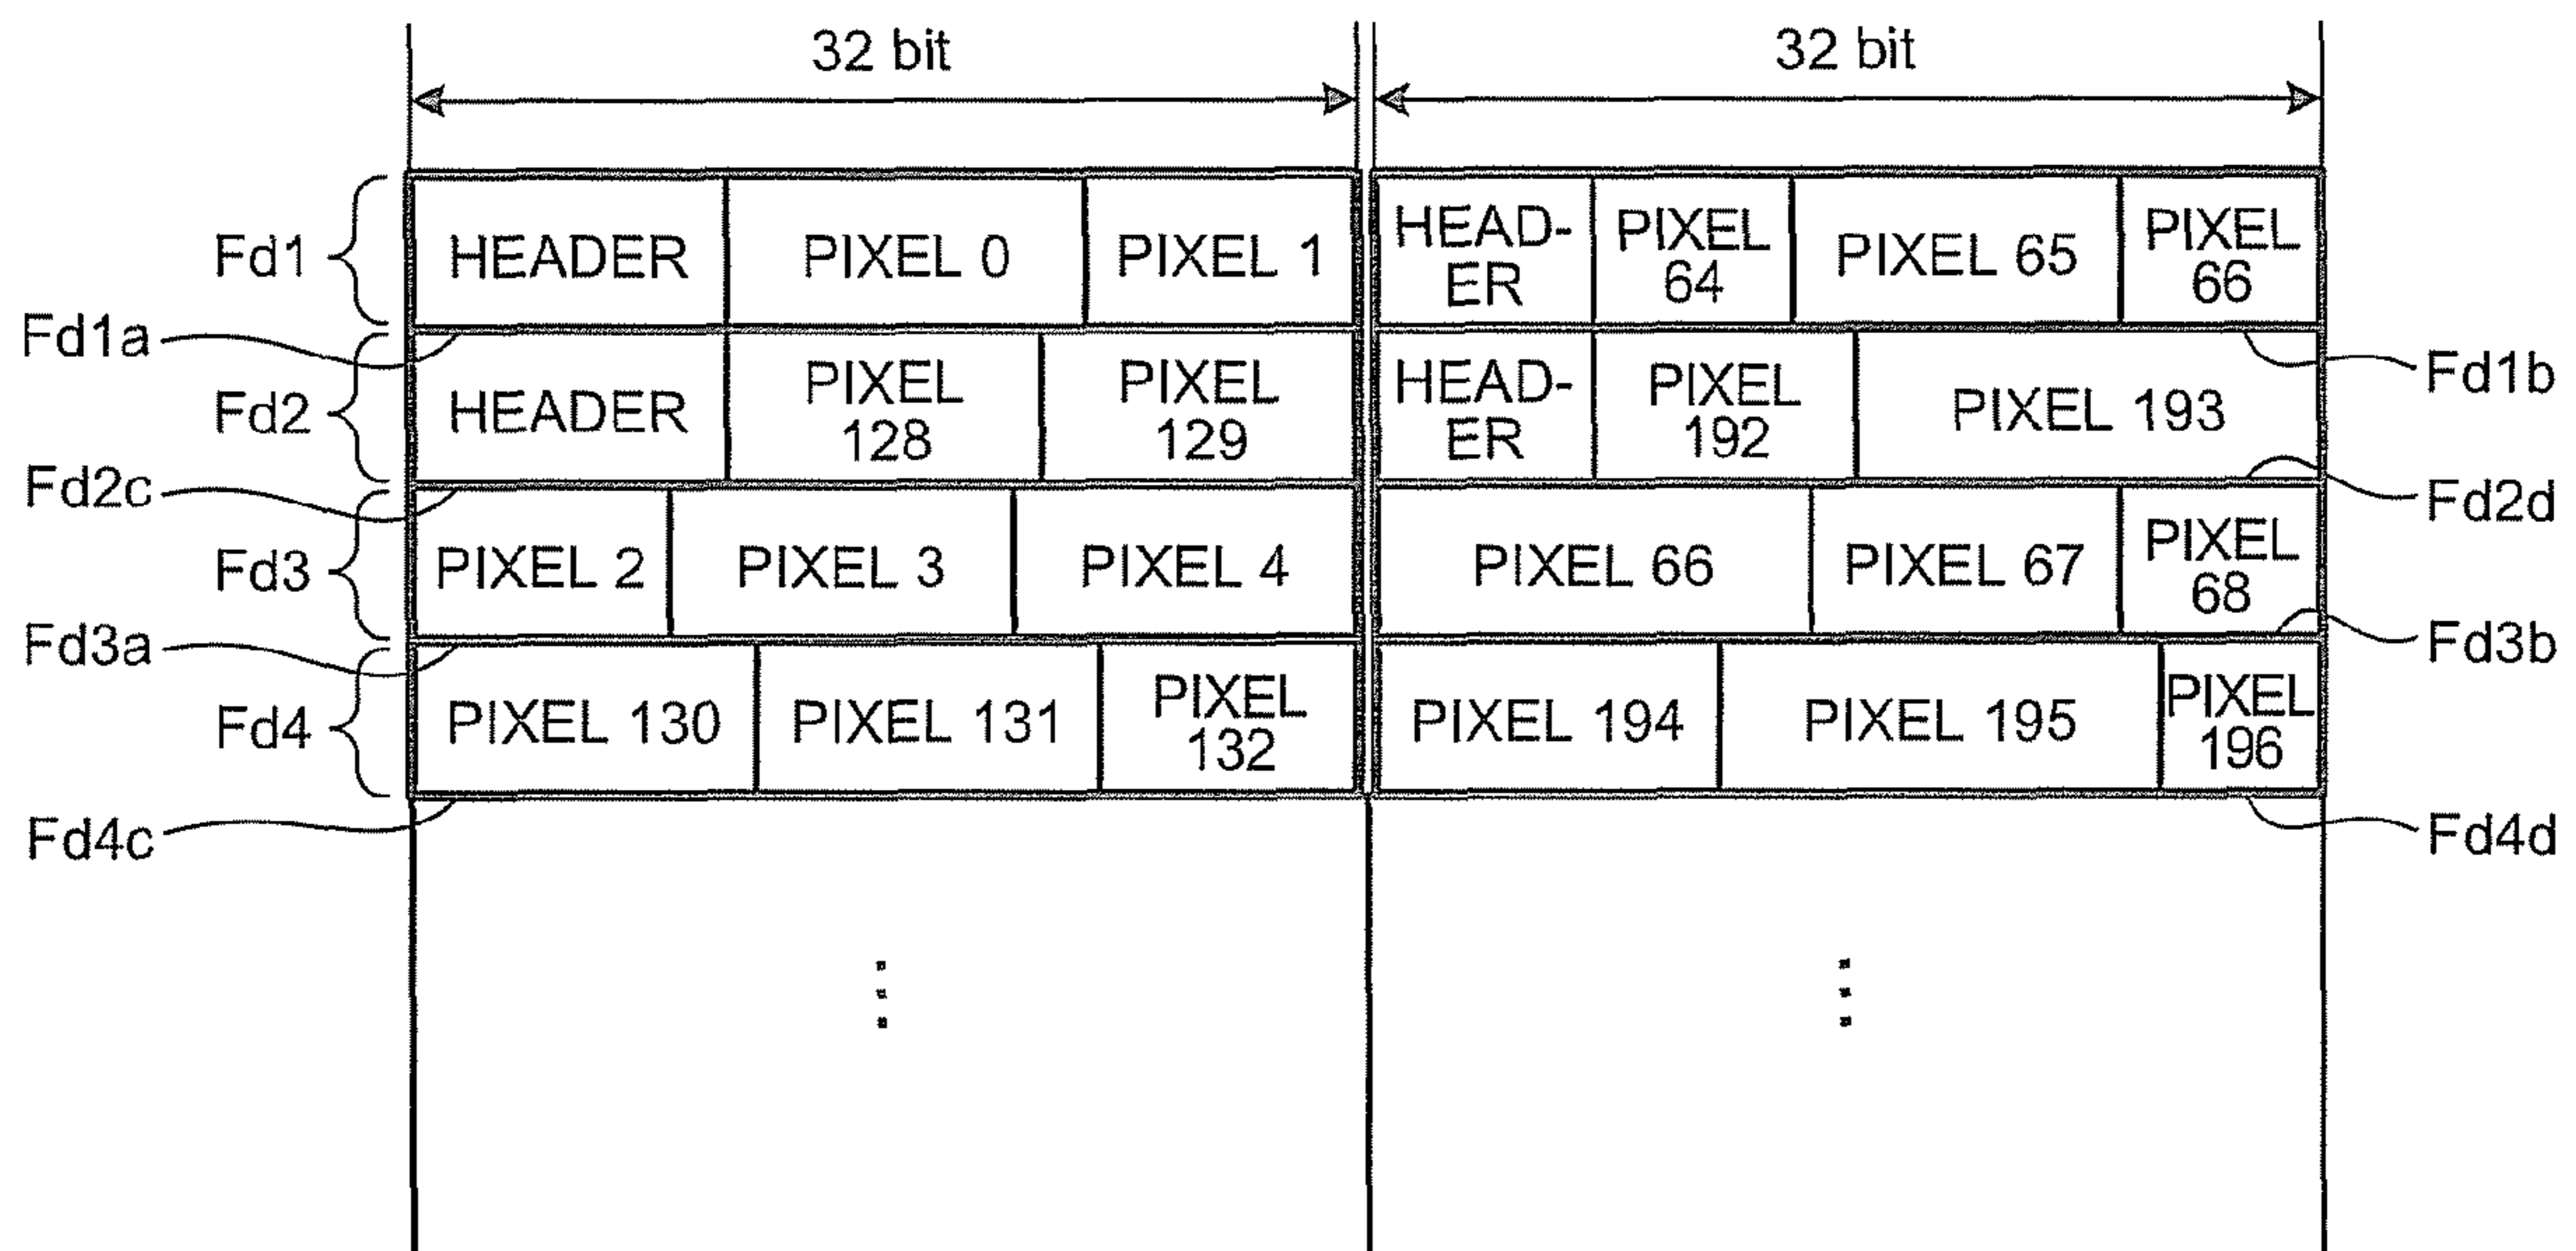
32 bit

32 bit

Fd1

| HEADER | PIXEL 0 | PIXEL 1 | HEADER | PIXEL 64 | PIXEL 65 | PIXEL 66 |
|---|---|---|---|---|---|---|
| HEADER | PIXEL 128 | PIXEL 129 | HEADER | PIXEL 192 | PIXEL 193 | |
| PIXEL 2 | PIXEL 3 | PIXEL 4 | PIXEL 66 | PIXEL 67 | PIXEL 68 | |
| PIXEL 130 | PIXEL 131 | PIXEL 132 | PIXEL 194 | PIXEL 195 | PIXEL 196 | |

Fd1a
Fd2
Fd2c
Fd3
Fd3a
Fd4
Fd4c
Fd1b
Fd2d
Fd3b
Fd4d

⋮

⋮